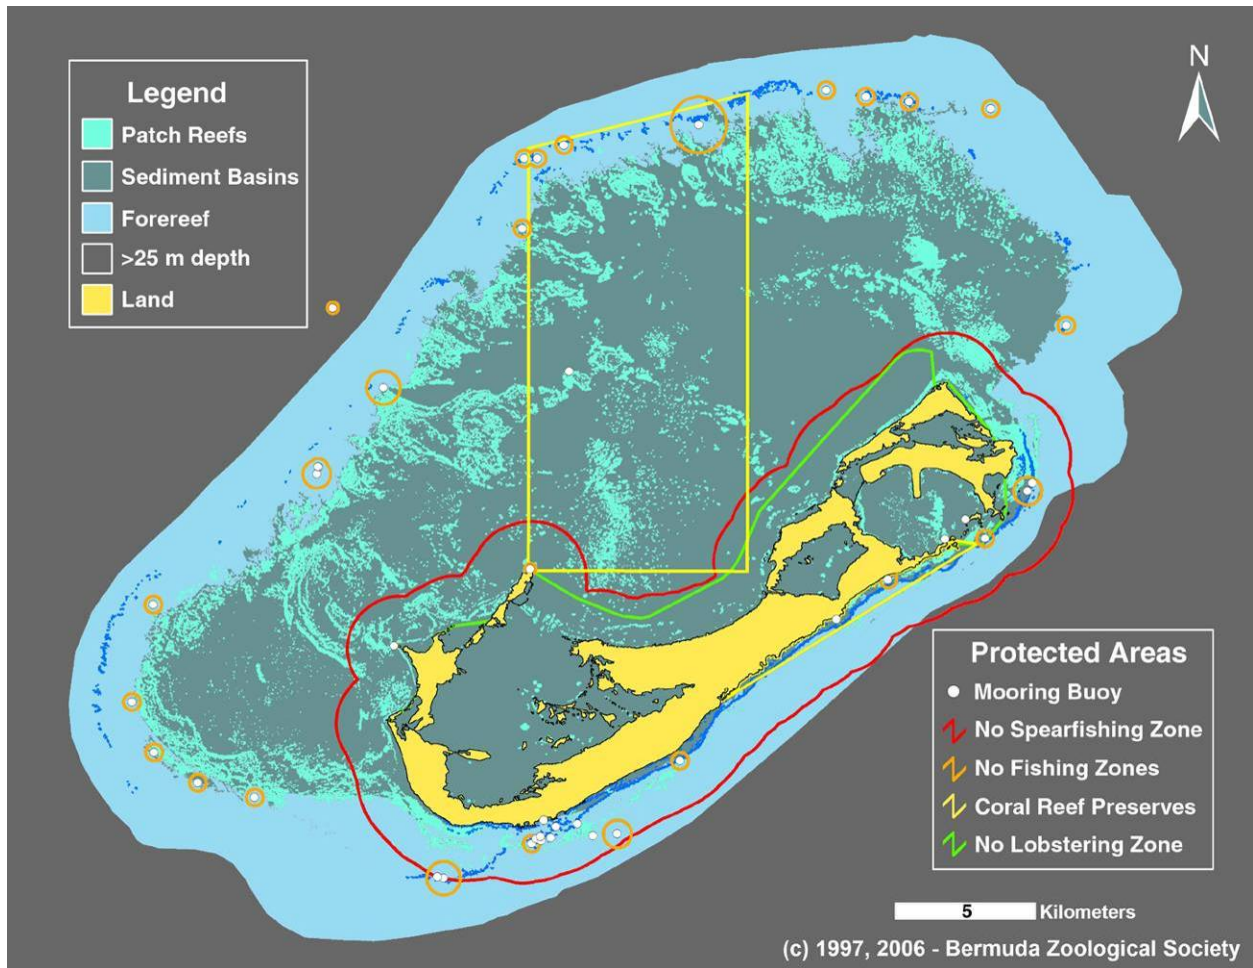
Legend
Patch Reefs
Sediment Basins
Forereef
>25 m depth
Land

N

Protected Areas
Mooring Buoy
No Spearfishing Zone
No Fishing Zones
Coral Reef Preserves
No Lobstering Zone

5 Kilometers

(c) 1997, 2006 - Bermuda Zoological Society